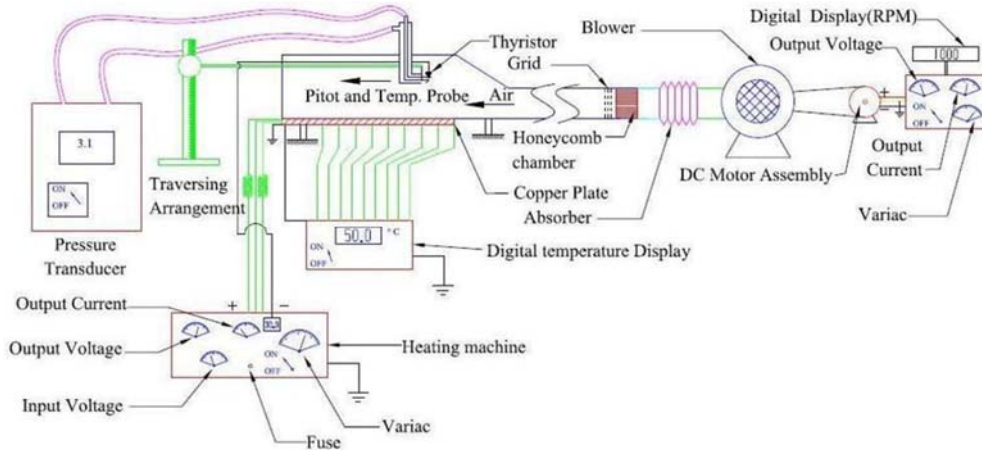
Digital Display(RPM)
1000
Blower
Output Voltage
Thyristor Grid
Pitot and Temp. Probe
Air
3.1
ON
OFF
Honeycomb chamber
DC Motor Assembly
+
ON
OFF
Output Current
Traversing Arrangement
Copper Plate Absorber
Variac
Pressure Transducer
50.0 °C
ON
OFF
Digital temperature Display
+
−
Output Current
Output Voltage
ON
OFF
Heating machine
Input Voltage
Variac
Fuse